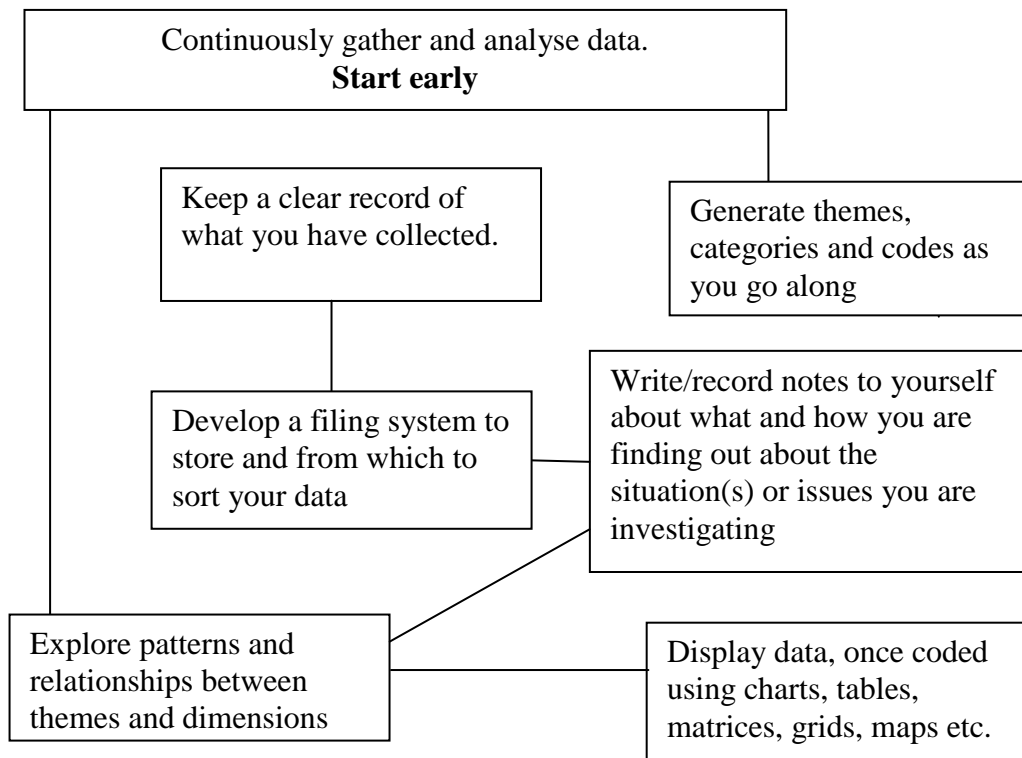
Continuously gather and analyse data.
**Start early**

Keep a clear record of what you have collected.

Generate themes, categories and codes as you go along

Develop a filing system to store and from which to sort your data

Write/record notes to yourself about what and how you are finding out about the situation(s) or issues you are investigating

Explore patterns and relationships between themes and dimensions

Display data, once coded using charts, tables, matrices, grids, maps etc.